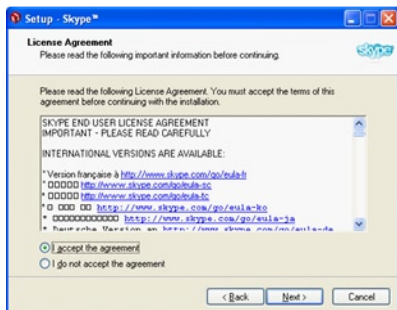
Setup - Skype™

License Agreement
Please read the following important information before continuing.

Skype

Please read the following License Agreement. You must accept the terms of this agreement before continuing with the installation.

SKYPE END USER LICENSE AGREEMENT
IMPORTANT - PLEASE READ CAREFULLY

INTERNATIONAL VERSIONS ARE AVAILABLE:

* Version française à http://www.skype.com/go/eula-fr
* □□□□□ http://www.skype.com/go/eula-sc
* □□□□□ http://www.skype.com/go/eula-tc
* □ □□□ □□ http://www.skype.com/go/eula-ko
* □□□□□□□□□□□ http://www.skype.com/go/eula-ja
* Deutsche Version an http://www.skype.com/go/eula-de

I accept the agreement
I do not accept the agreement

< Back Next > Cancel